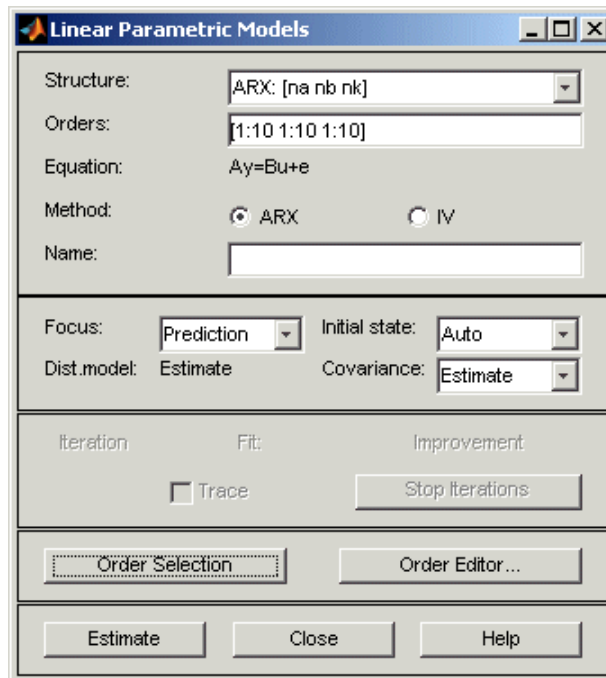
Linear Parametric Models

Structure: ARX: [na nb nk]

Orders: [1:10 1:10 1:10]

Equation: Ay=Bu+e

Method: ARX IV

Name:

Focus: Prediction Initial state: Auto

Dist.model: Estimate Covariance: Estimate

Iteration Fit: Improvement

Trace Stop Iterations

Order Selection Order Editor...

Estimate Close Help